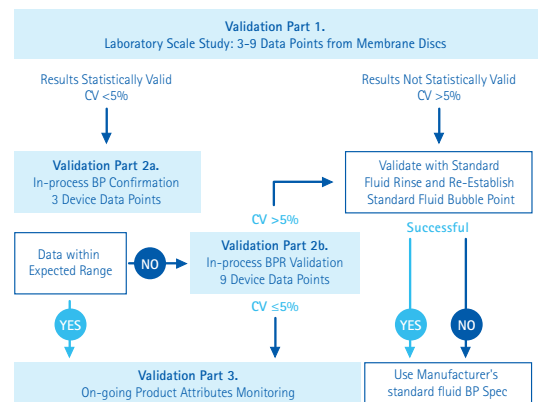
Validation Part 1.
Laboratory Scale Study: 3-9 Data Points from Membrane Discs

Results Statistically Valid
CV <5%

Results Not Statistically Valid
CV >5%

Validation Part 2a.
In-process BP Confirmation
3 Device Data Points

Validate with Standard Fluid Rinse and Re-Establish Standard Fluid Bubble Point

CV >5%

Successful

Data within Expected Range

NO

Validation Part 2b.
In-process BPR Validation
9 Device Data Points

CV ≤5%

YES

YES

NO

Validation Part 3.
On-going Product Attributes Monitoring

Use Manufacturer's standard fluid BP Spec